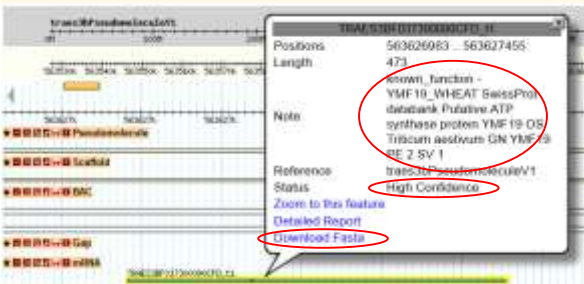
traes3bPseudomoleculeV1

TRAES3BF037300000CFD_t1

| Positions | 563626083 .. 563627455 |
|---|---|
| Length | 473 |
| Note | known_function - YMF19_WHEAT SwissProt databank Putative ATP synthase protein YMF19 OS Triticum aestivum GN YMF19 PE 2 SV 1 |
| Reference | traes3bPseudomoleculeV1 |
| Status | High Confidence |

Zoom to this feature
Detailed Report
Download Fasta

Pseudomolecule
Scaffold
BAC
Gap
mRNA

TRAES3BF037300000CFD_t1